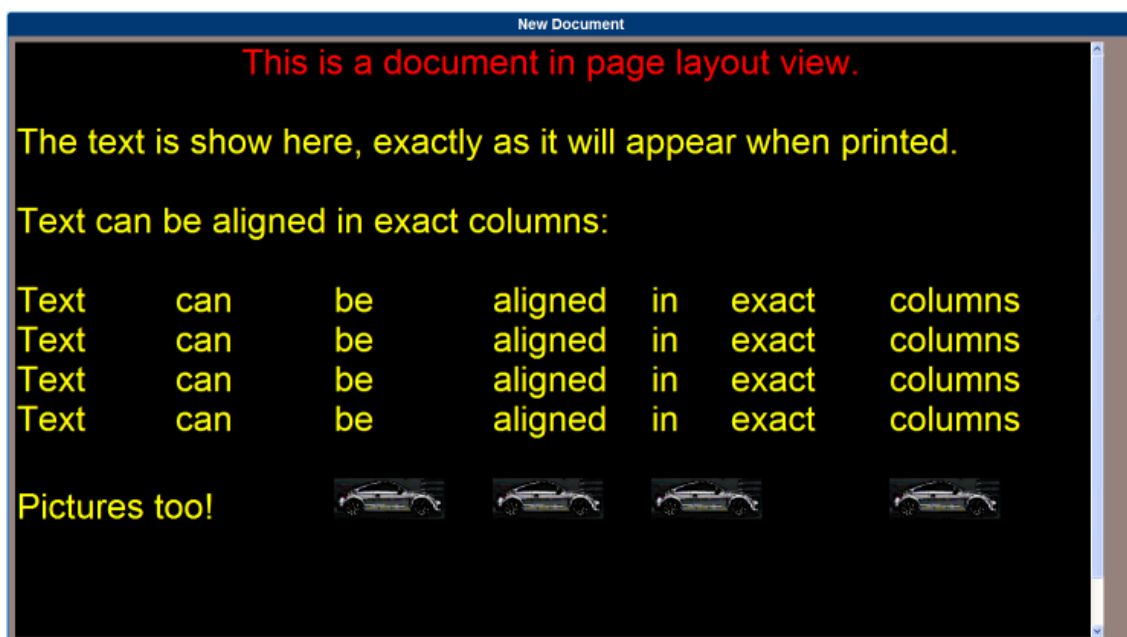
New Document

This is a document in page layout view.

The text is show here, exactly as it will appear when printed.

Text can be aligned in exact columns:

| | | | | | | |
|---|---|---|---|---|---|---|
| Text | can | be | aligned | in | exact | columns |
| Text | can | be | aligned | in | exact | columns |
| Text | can | be | aligned | in | exact | columns |
| Text | can | be | aligned | in | exact | columns |

Pictures too!